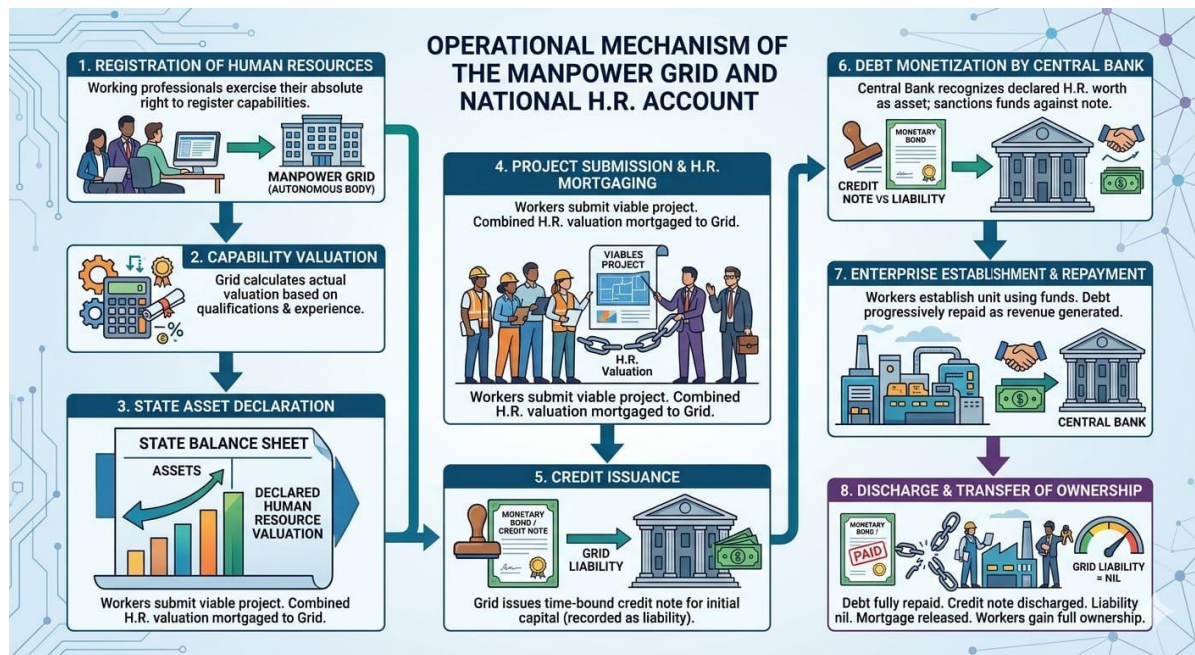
OPERATIONAL MECHANISM OF THE MANPOWER GRID AND NATIONAL H.R. ACCOUNT

1. REGISTRATION OF HUMAN RESOURCES
Working professionals exercise their absolute right to register capabilities.
MANPOWER GRID (AUTONOMOUS BODY)

2. CAPABILITY VALUATION
Grid calculates actual valuation based on qualifications & experience.
%

3. STATE ASSET DECLARATION
STATE BALANCE SHEET
ASSETS
DECLARED HUMAN RESOURCE VALUATION
Workers submit viable project. Combined H.R. valuation mortgaged to Grid.

4. PROJECT SUBMISSION & H.R. MORTGAGING
Workers submit viable project. Combined H.R. valuation mortgaged to Grid.
VIABLES PROJECT
H.R. Valuation
Workers submit viable project. Combined H.R. valuation mortgaged to Grid.

5. CREDIT ISSUANCE
MONETARY BOND / CREDIT NOTE
GRID LIABILITY
Grid issues time-bound credit note for initial capital (recorded as liability).

6. DEBT MONETIZATION BY CENTRAL BANK
Central Bank recognizes declared H.R. worth as asset; sanctions funds against note.
MONETARY BOND
CREDIT NOTE VS LIABILITY

7. ENTERPRISE ESTABLISHMENT & REPAYMENT
Workers establish unit using funds. Debt progressively repaid as revenue generated.
CENTRAL BANK

8. DISCHARGE & TRANSFER OF OWNERSHIP
MONETARY BOND / PAID
GRID LIABILITY = NIL
Debt fully repaid. Credit note discharged. Liability nil. Mortgage released. Workers gain full ownership.